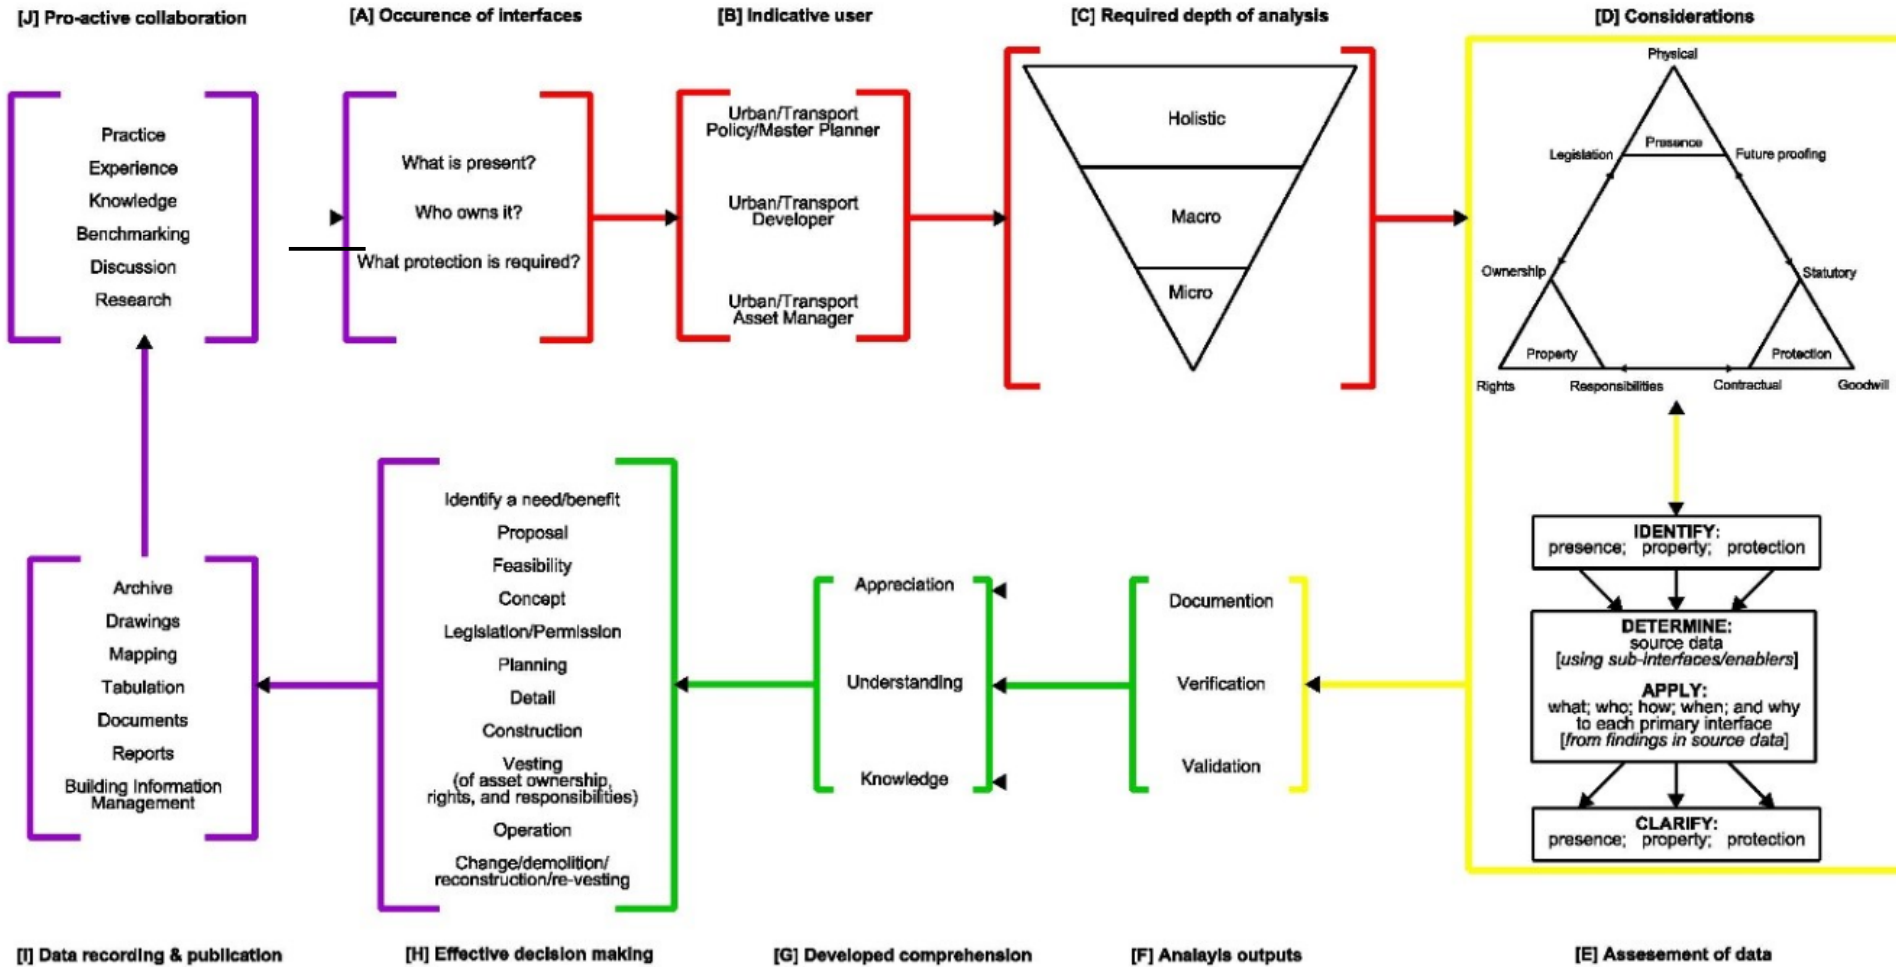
[J] Pro-active collaboration

Practice
Experience
Knowledge
Benchmarking
Discussion
Research

[A] Occurence of interfaces

What is present?
Who owns it?
What protection is required?

[B] Indicative user

Urban/Transport Policy/Master Planner
Urban/Transport Developer
Urban/Transport Asset Manager

[C] Required depth of analysis

Holistic
Macro
Micro

[D] Considerations

Physical
Presence
Legislation
Future proofing
Ownership
Statutory
Property
Protection
Rights
Responsibilities
Contractual
Goodwill

IDENTIFY:
presence; property; protection

DETERMINE:
source data
[using sub-interfaces/enablers]

APPLY:
what; who; how; when; and why to each primary interface
[from findings in source data]

CLARIFY:
presence; property; protection

[E] Assesement of data

Documention
Verification
Validation

[F] Analayis outputs

Appreciation
Understanding
Knowledge

[G] Developed comprehension

Identify a need/benefit
Proposal
Feasibility
Concept
Legislation/Permission
Planning
Detail
Construction
Vesting
(of asset ownership, rights, and responsibilities)
Operation
Change/demolition/ reconstruction/re-vesting

[H] Effective decision making

Archive
Drawings
Mapping
Tabulation
Documents
Reports
Building Information Management

[I] Data recording & publication